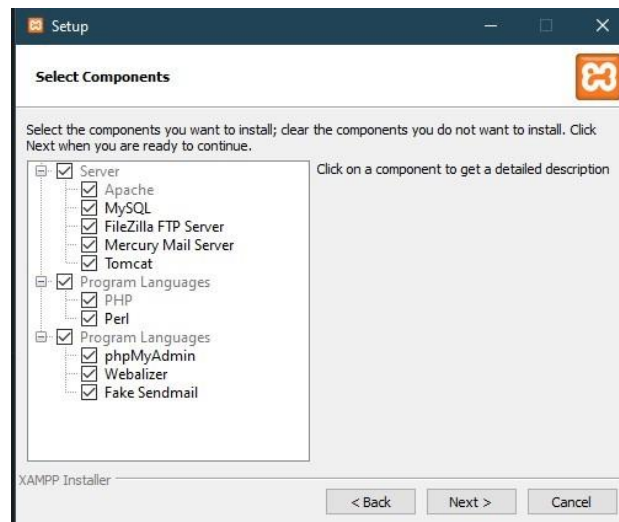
Setup

Select Components

Select the components you want to install; clear the components you do not want to install. Click Next when you are ready to continue.

Server
Apache
MySQL
FileZilla FTP Server
Mercury Mail Server
Tomcat
Program Languages
PHP
Perl
Program Languages
phpMyAdmin
Webalizer
Fake Sendmail

Click on a component to get a detailed description

XAMPP Installer

< Back
Next >
Cancel